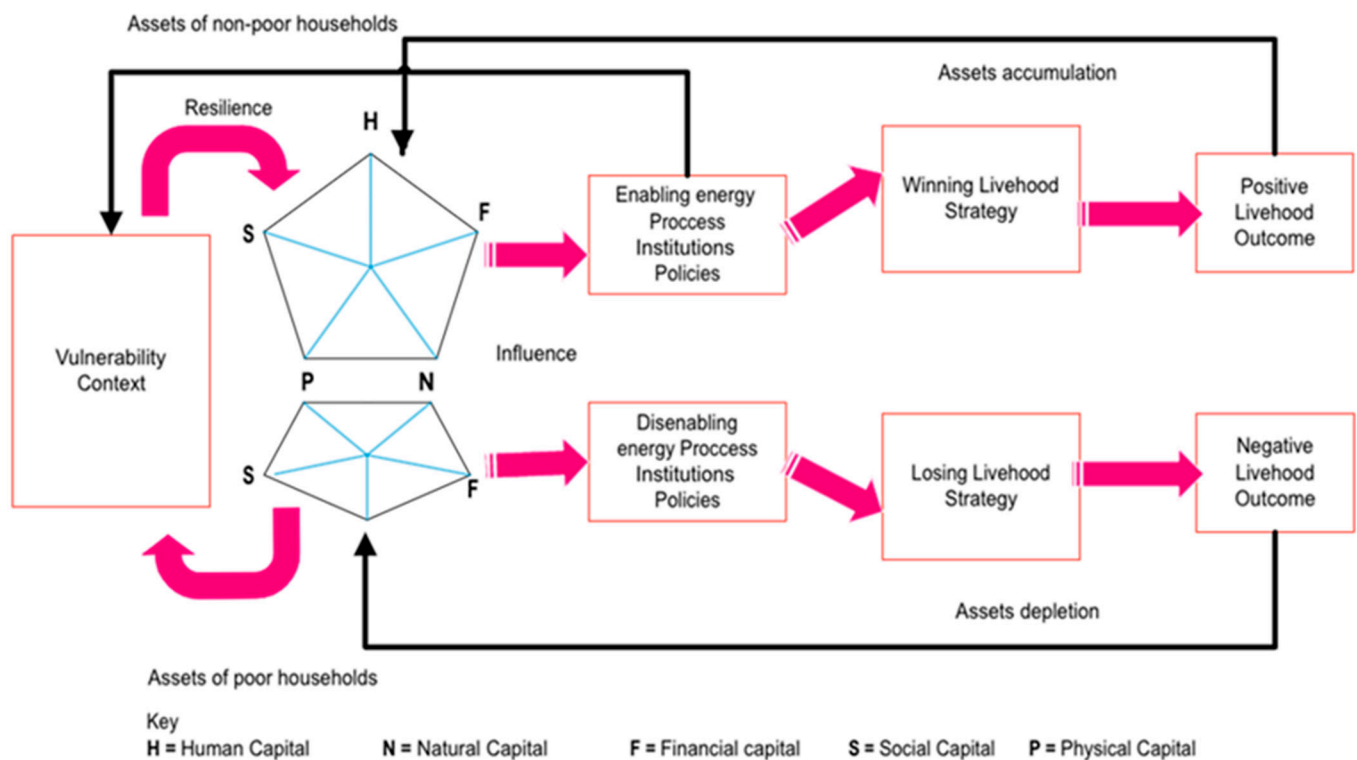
Assets of non-poor households

Assets accumulation

Resilience

H

S

F

P

N

Enabling energy Proccess Institutions Policies

Winning Livehood Strategy

Positive Livehood Outcome

Vulnerability Context

Influence

S

F

Disenabling energy Proccess Institutions Policies

Losing Livehood Strategy

Negative Livehood Outcome

Assets depletion

Assets of poor households

Key
H = Human Capital N = Natural Capital F = Financial capital S = Social Capital P = Physical Capital